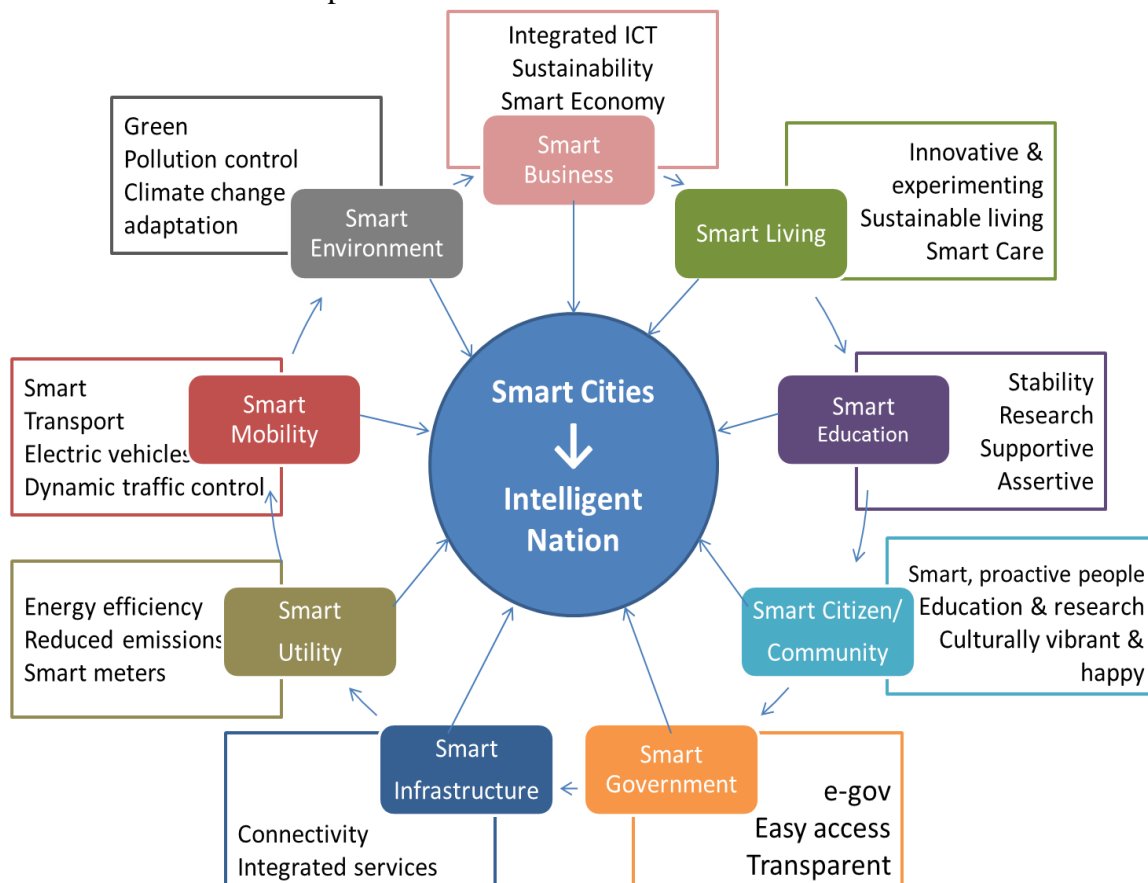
Integrated ICT
Sustainability
Smart Economy

Smart Business

Green
Pollution control
Climate change adaptation

Smart Environment

Innovative & experimenting
Sustainable living
Smart Care

Smart Living

Smart
Transport
Electric vehicles
Dynamic traffic control

Smart Mobility

Smart Cities
↓
Intelligent Nation

Stability
Research
Supportive
Assertive

Smart Education

Energy efficiency
Reduced emissions
Smart meters

Smart Utility

Smart, proactive people
Education & research
Culturally vibrant & happy

Smart Citizen/ Community

Smart Infrastructure

Connectivity
Integrated services

Smart Government

e-gov
Easy access
Transparent